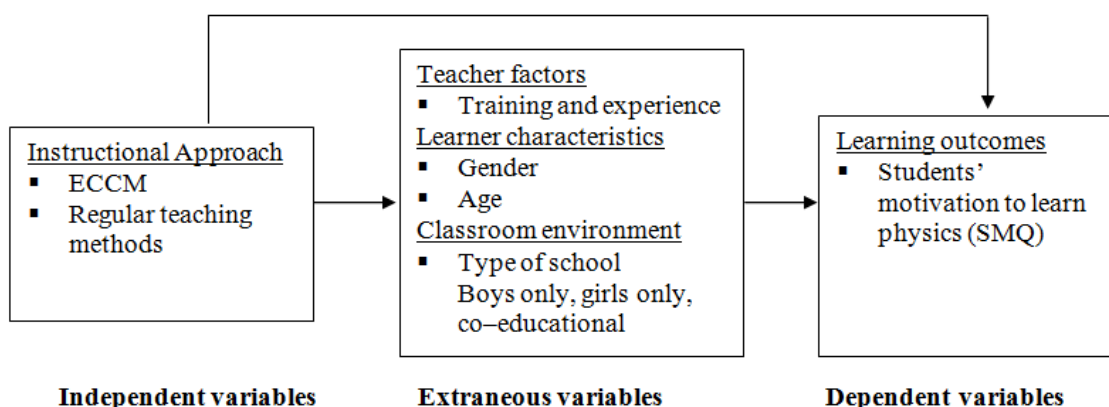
Instructional Approach
- ECCM
- Regular teaching methods

Teacher factors
- Training and experience

Learner characteristics
- Gender
- Age

Classroom environment
- Type of school
Boys only, girls only, co–educational

Learning outcomes
- Students' motivation to learn physics (SMQ)

**Independent variables**

**Extraneous variables**

**Dependent variables**